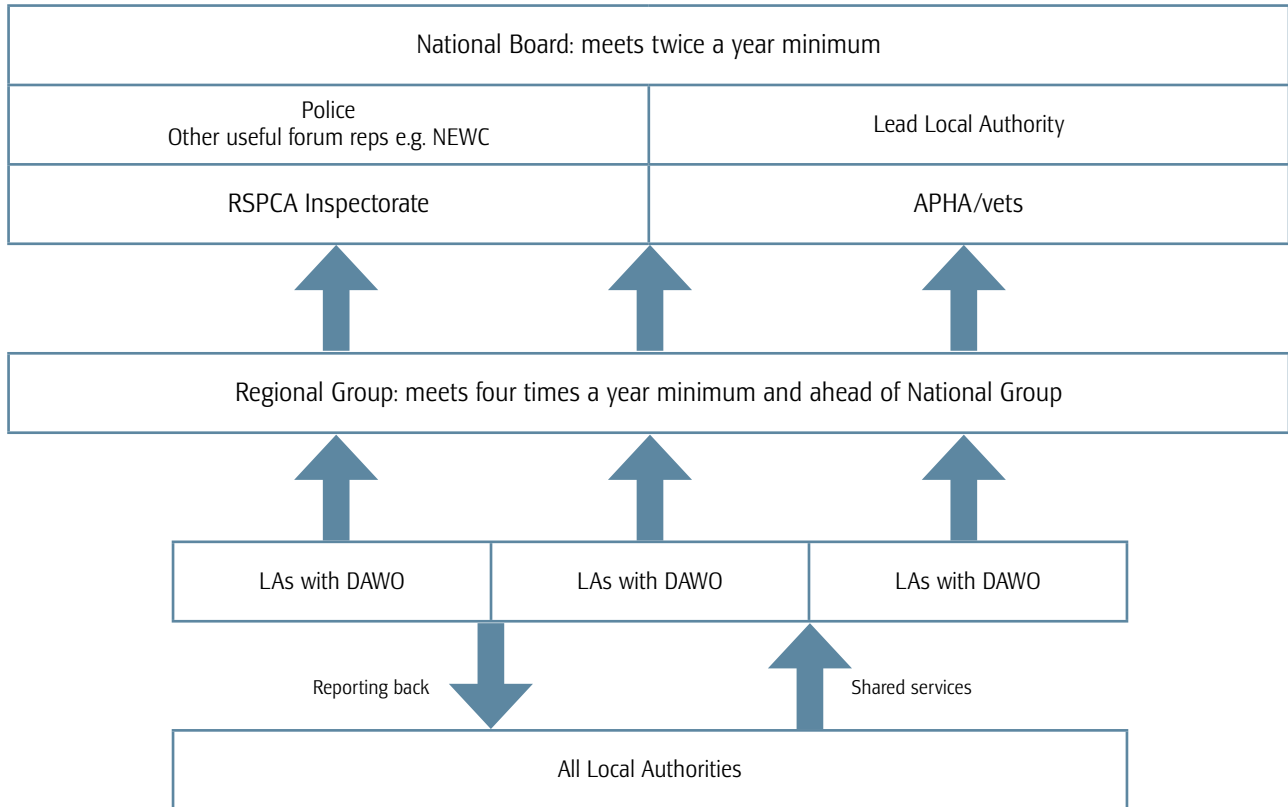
National Board: meets twice a year minimum

Police
Other useful forum reps e.g. NEWC

Lead Local Authority

RSPCA Inspectorate

APHA/vets

Regional Group: meets four times a year minimum and ahead of National Group

LAs with DAWO

LAs with DAWO

LAs with DAWO

Reporting back

Shared services

All Local Authorities